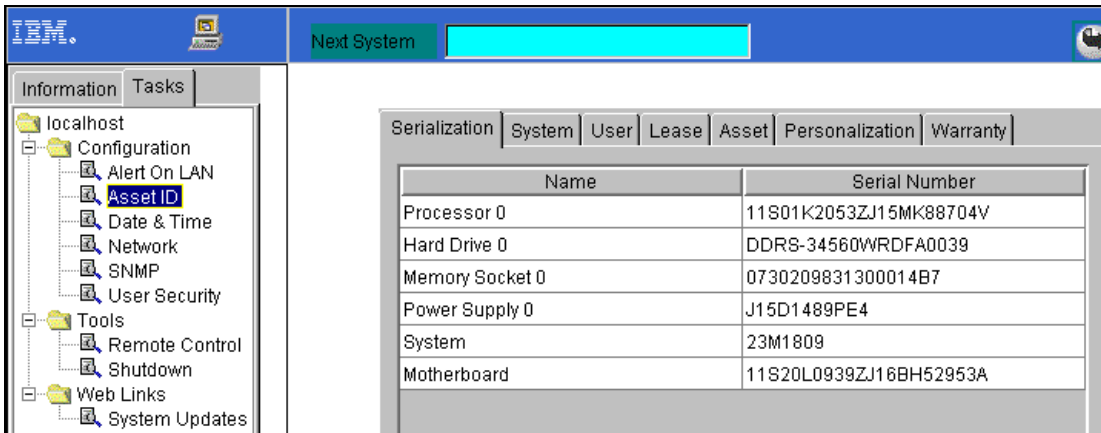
IBM.

Next System

Information Tasks

localhost
Configuration
Alert On LAN
Asset ID
Date & Time
Network
SNMP
User Security
Tools
Remote Control
Shutdown
Web Links
System Updates

Serialization | System | User | Lease | Asset | Personalization | Warranty

| Name | Serial Number |
|---|---|
| Processor 0 | 11S01K2053ZJ15MK88704V |
| Hard Drive 0 | DDRS-34560WRDFA0039 |
| Memory Socket 0 | 0730209831300014B7 |
| Power Supply 0 | J15D1489PE4 |
| System | 23M1809 |
| Motherboard | 11S20L0939ZJ16BH52953A |